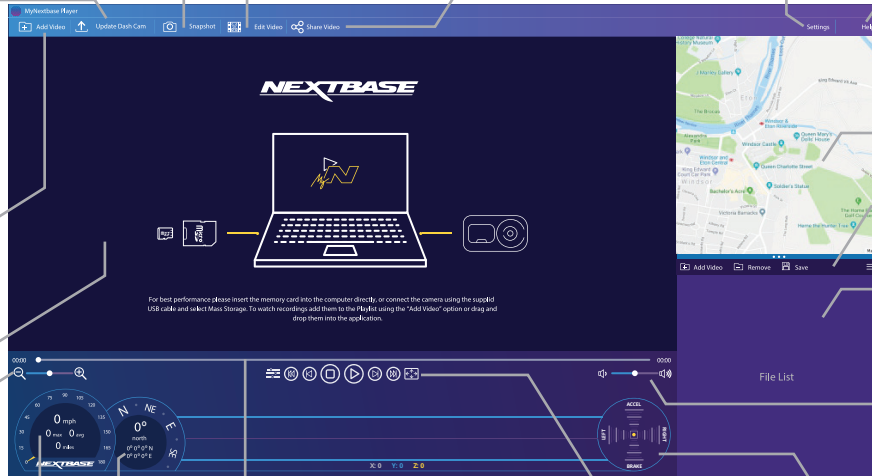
MyNextbase Player

Add Video
Update Dash Cam
Snapshot
Edit Video
Share Video
Settings
Help

NEXTBASE

For best performance please insert the memory card into the computer directly, or connect the camera using the supplid USB cable and select Mass Storage. To watch recordings add them to the Playlist using the "Add Video" option or drag and drop them into the application.

00:00
00:00

Windsor Castle
Queen Charlotte Street
Soldier's Statue
Bachelor's Acre
Victoria Barracks
Windsor and Eton Central
Windsor & Eton Riverside
Queen Mary's Dolls' House
Home Park
Jubilee Garden
Alexandra Gardens
Victoria Street
Eton Excavations
The Brocas
Home the Feather Tree
Royal Windsor Wheel
Romney Lock
King Edward Court

Add Video
Remove
Save

File List

0 mph
0 max
0 avg
0 miles

0°
north
0° 0' 0" N
0° 0' 0" E

N
NE
E
SE

ACCEL
LEFT
RIGHT
BRAKE

X: 0 Y: 0 Z: 0

NEXTBASE